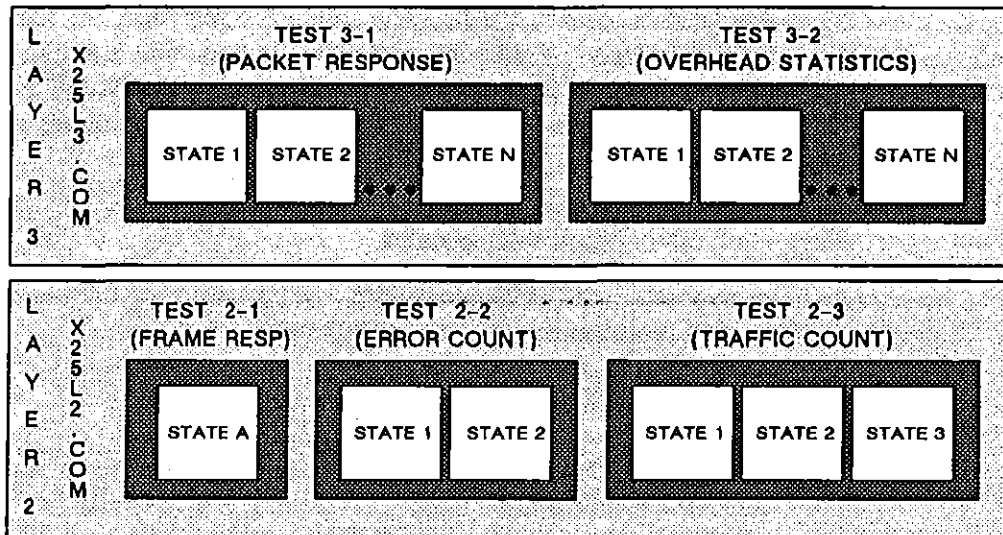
LAYER 3

X25L3.COM

TEST 3-1
(PACKET RESPONSE)

STATE 1
STATE 2
STATE N

TEST 3-2
(OVERHEAD STATISTICS)

STATE 1
STATE 2
STATE N

LAYER 2

X25L2.COM

TEST 2-1
(FRAME RESP)

STATE A

TEST 2-2
(ERROR COUNT)

STATE 1
STATE 2

TEST 2-3
(TRAFFIC COUNT)

STATE 1
STATE 2
STATE 3